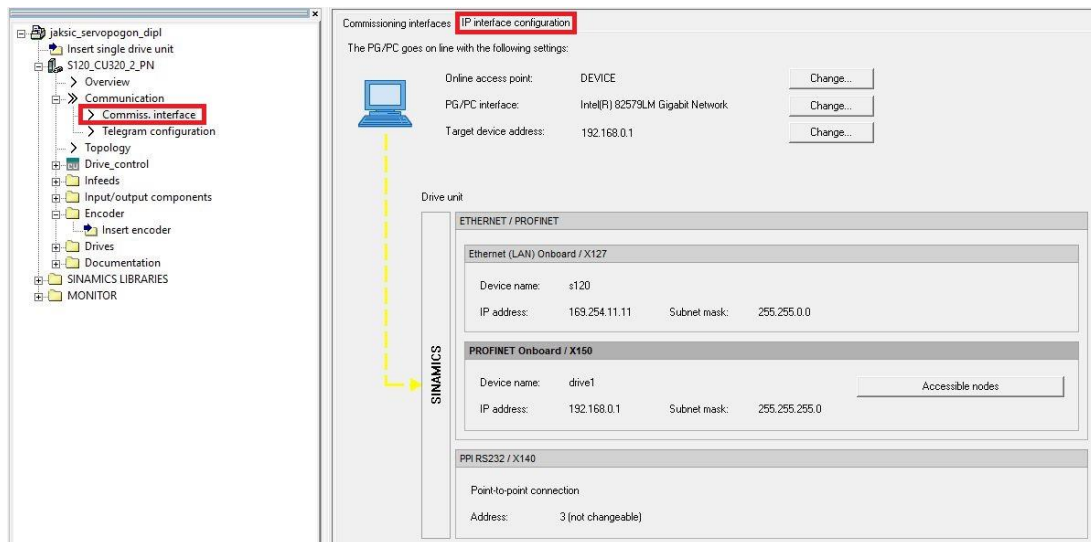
jaksic_servopogon_dipl
Insert single drive unit
S120_CU320_2_PN
Overview
Communication
Commiss. interface
Telegram configuration
Topology
Drive_control
Infeeds
Input/output components
Encoder
Insert encoder
Drives
Documentation
SINAMICS LIBRARIES
MONITOR

Commissioning interfaces | IP interface configuration

The PG/PC goes on line with the following settings:

Online access point: DEVICE Change...
PG/PC interface: Intel(R) 82579LM Gigabit Network Change...
Target device address: 192.168.0.1 Change...

Drive unit

SINAMICS

ETHERNET / PROFINET

Ethernet (LAN) Onboard / X127

Device name: s120
IP address: 169.254.11.11 Subnet mask: 255.255.0.0

PROFINET Onboard / X150

Device name: drive1 Accessible nodes
IP address: 192.168.0.1 Subnet mask: 255.255.255.0

PPI RS232 / X140

Point-to-point connection

Address: 3 (not changeable)